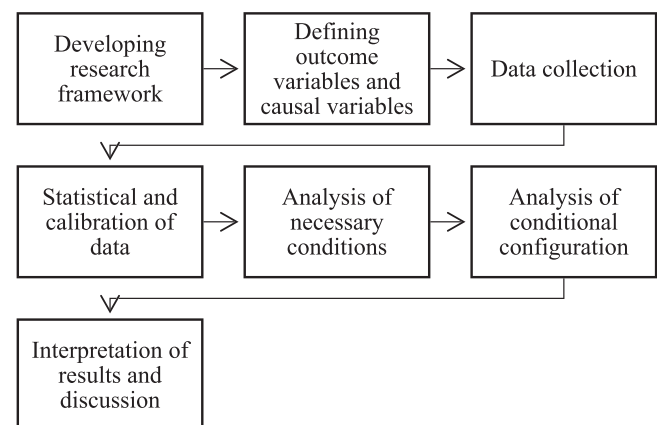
Developing research framework

Defining outcome variables and causal variables

Data collection

Statistical and calibration of data

Analysis of necessary conditions

Analysis of conditional configuration

Interpretation of results and discussion